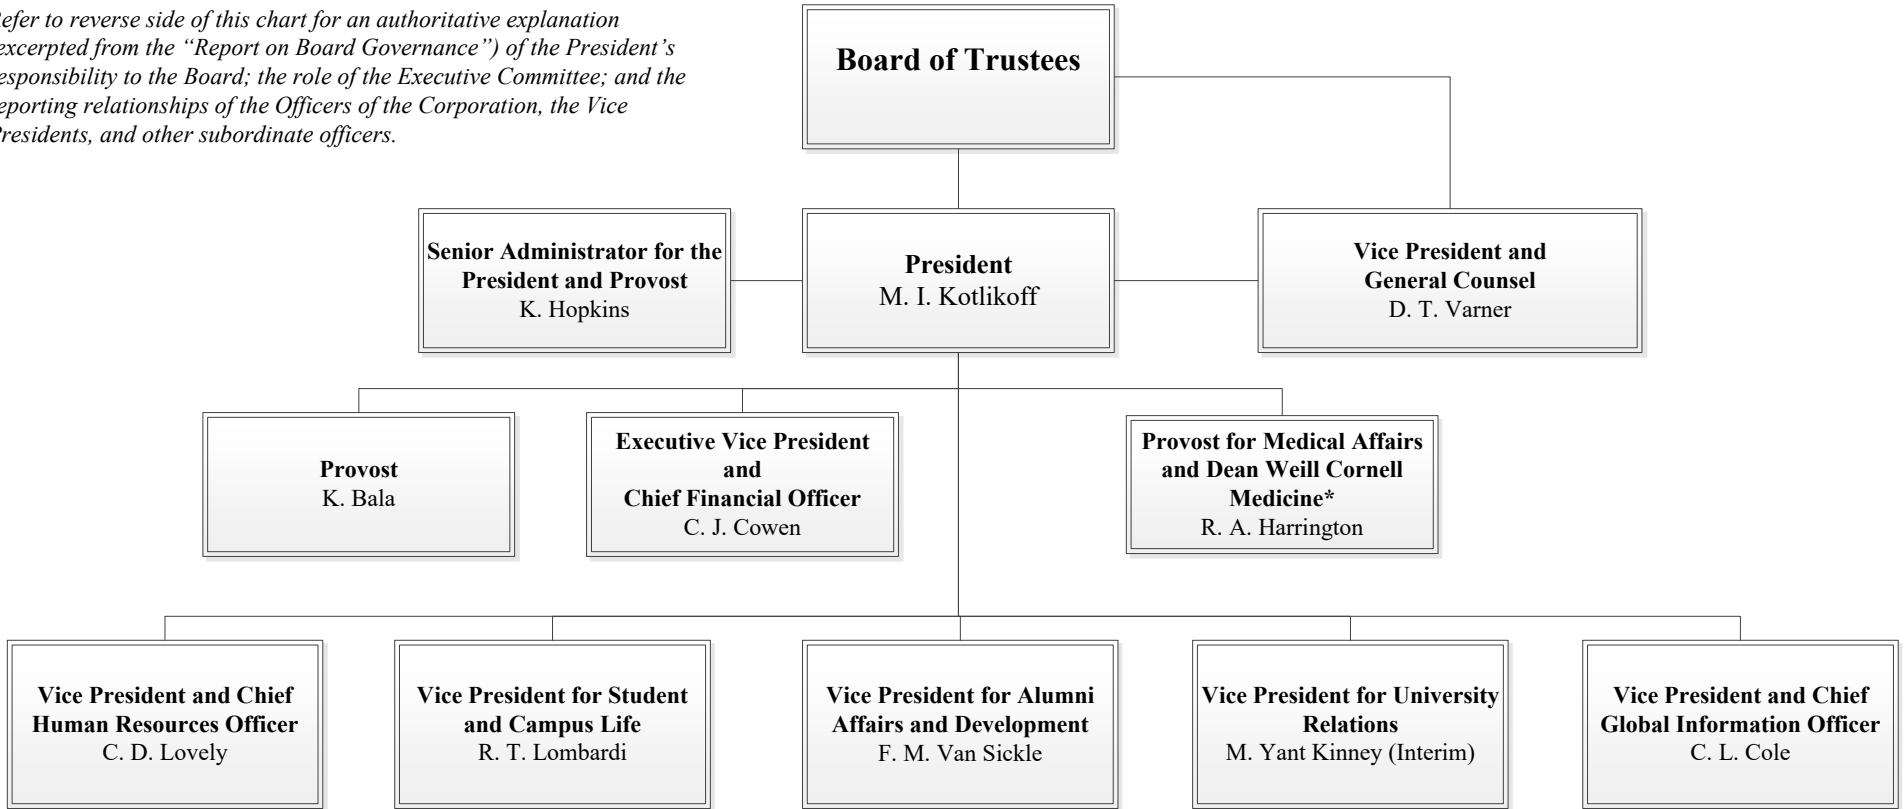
efer to reverse side of this chart for an authoritative explanation excerpted from the "Report on Board Governance") of the President's esponsibility to the Board; the role of the Executive Committee; and the eporting relationships of the Officers of the Corporation, the Vice Presidents, and other subordinate officers.

Board of Trustees

Senior Administrator for the President and Provost
K. Hopkins

President
M. I. Kotlikoff

Vice President and General Counsel
D. T. Varner

Provost
K. Bala

Executive Vice President and Chief Financial Officer
C. J. Cowen

Provost for Medical Affairs and Dean Weill Cornell Medicine*
R. A. Harrington

Vice President and Chief Human Resources Officer
C. D. Lovely

Vice President for Student and Campus Life
R. T. Lombardi

Vice President for Alumni Affairs and Development
F. M. Van Sickle

Vice President for University Relations
M. Yant Kinney (Interim)

Vice President and Chief Global Information Officer
C. L. Cole